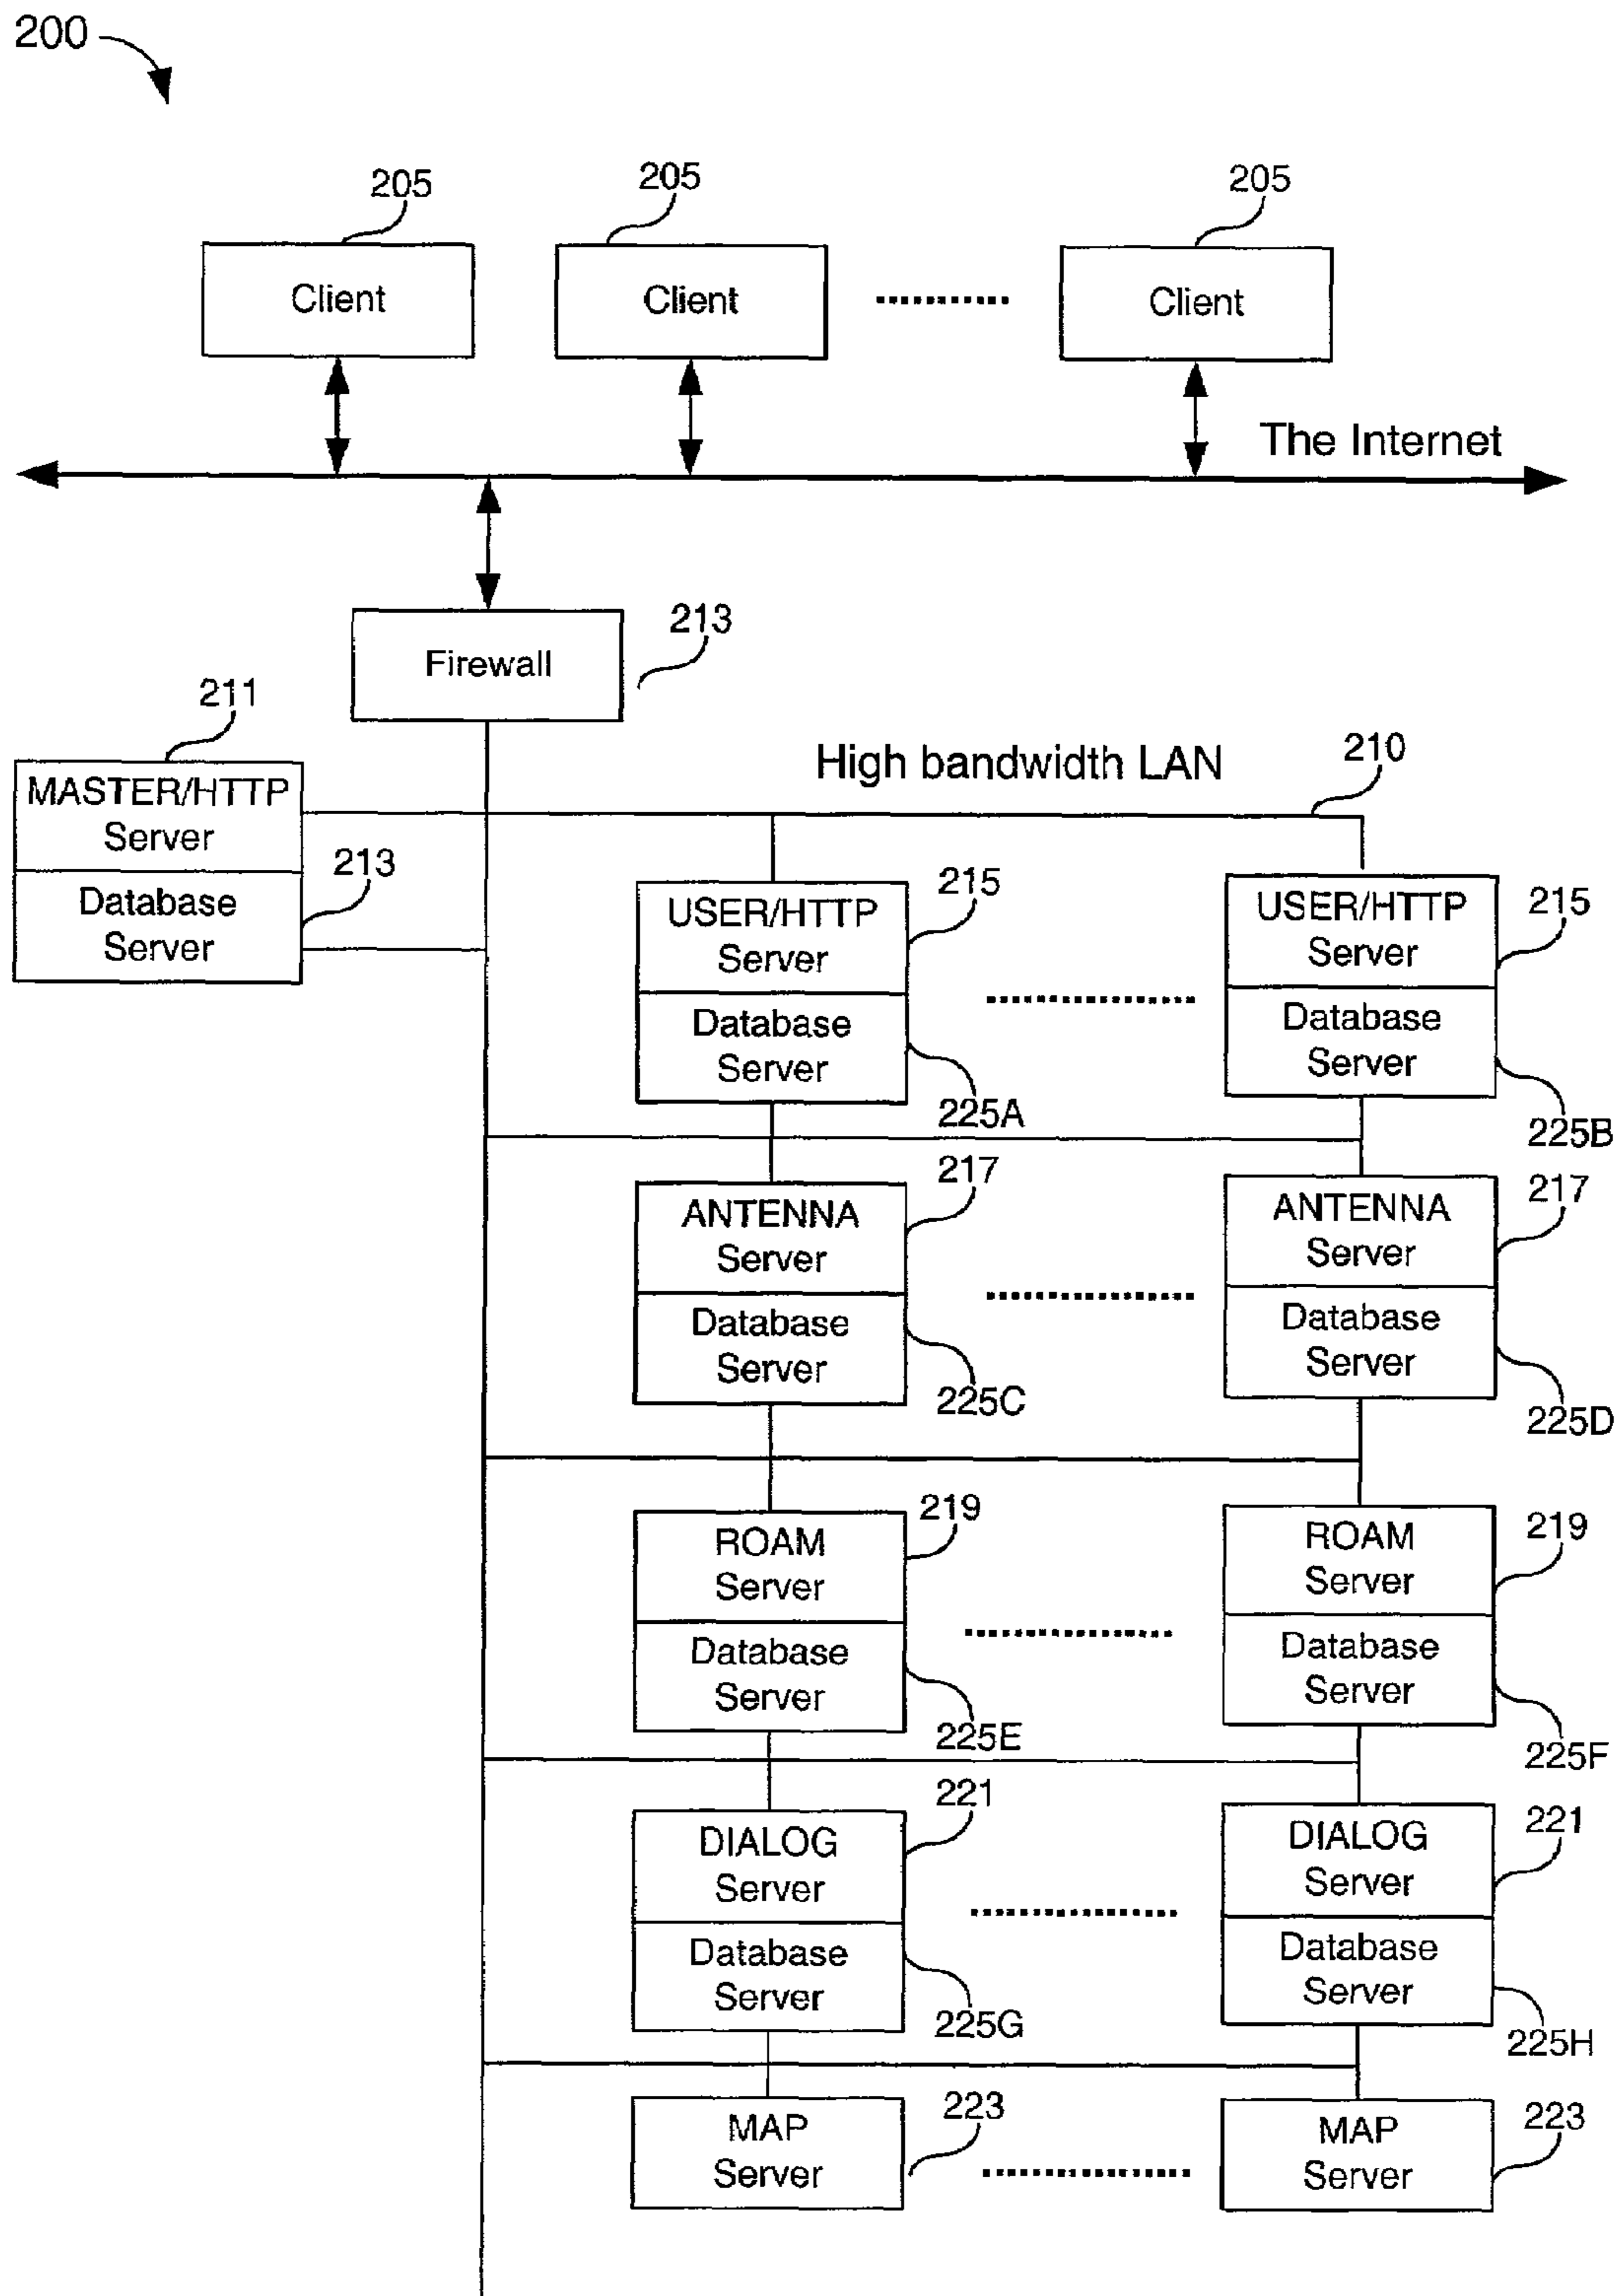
200

205
Client

205
Client

205
Client

The Internet

Firewall
213

211
MASTER/HTTP Server
Database Server
213

High bandwidth LAN
210

USER/HTTP Server
Database Server
215
225A

USER/HTTP Server
Database Server
215
225B

ANTENNA Server
Database Server
217
225C

ANTENNA Server
Database Server
217
225D

ROAM Server
Database Server
219
225E

ROAM Server
Database Server
219
225F

DIALOG Server
Database Server
221
225G

DIALOG Server
Database Server
221
225H

MAP Server
223

MAP Server
223